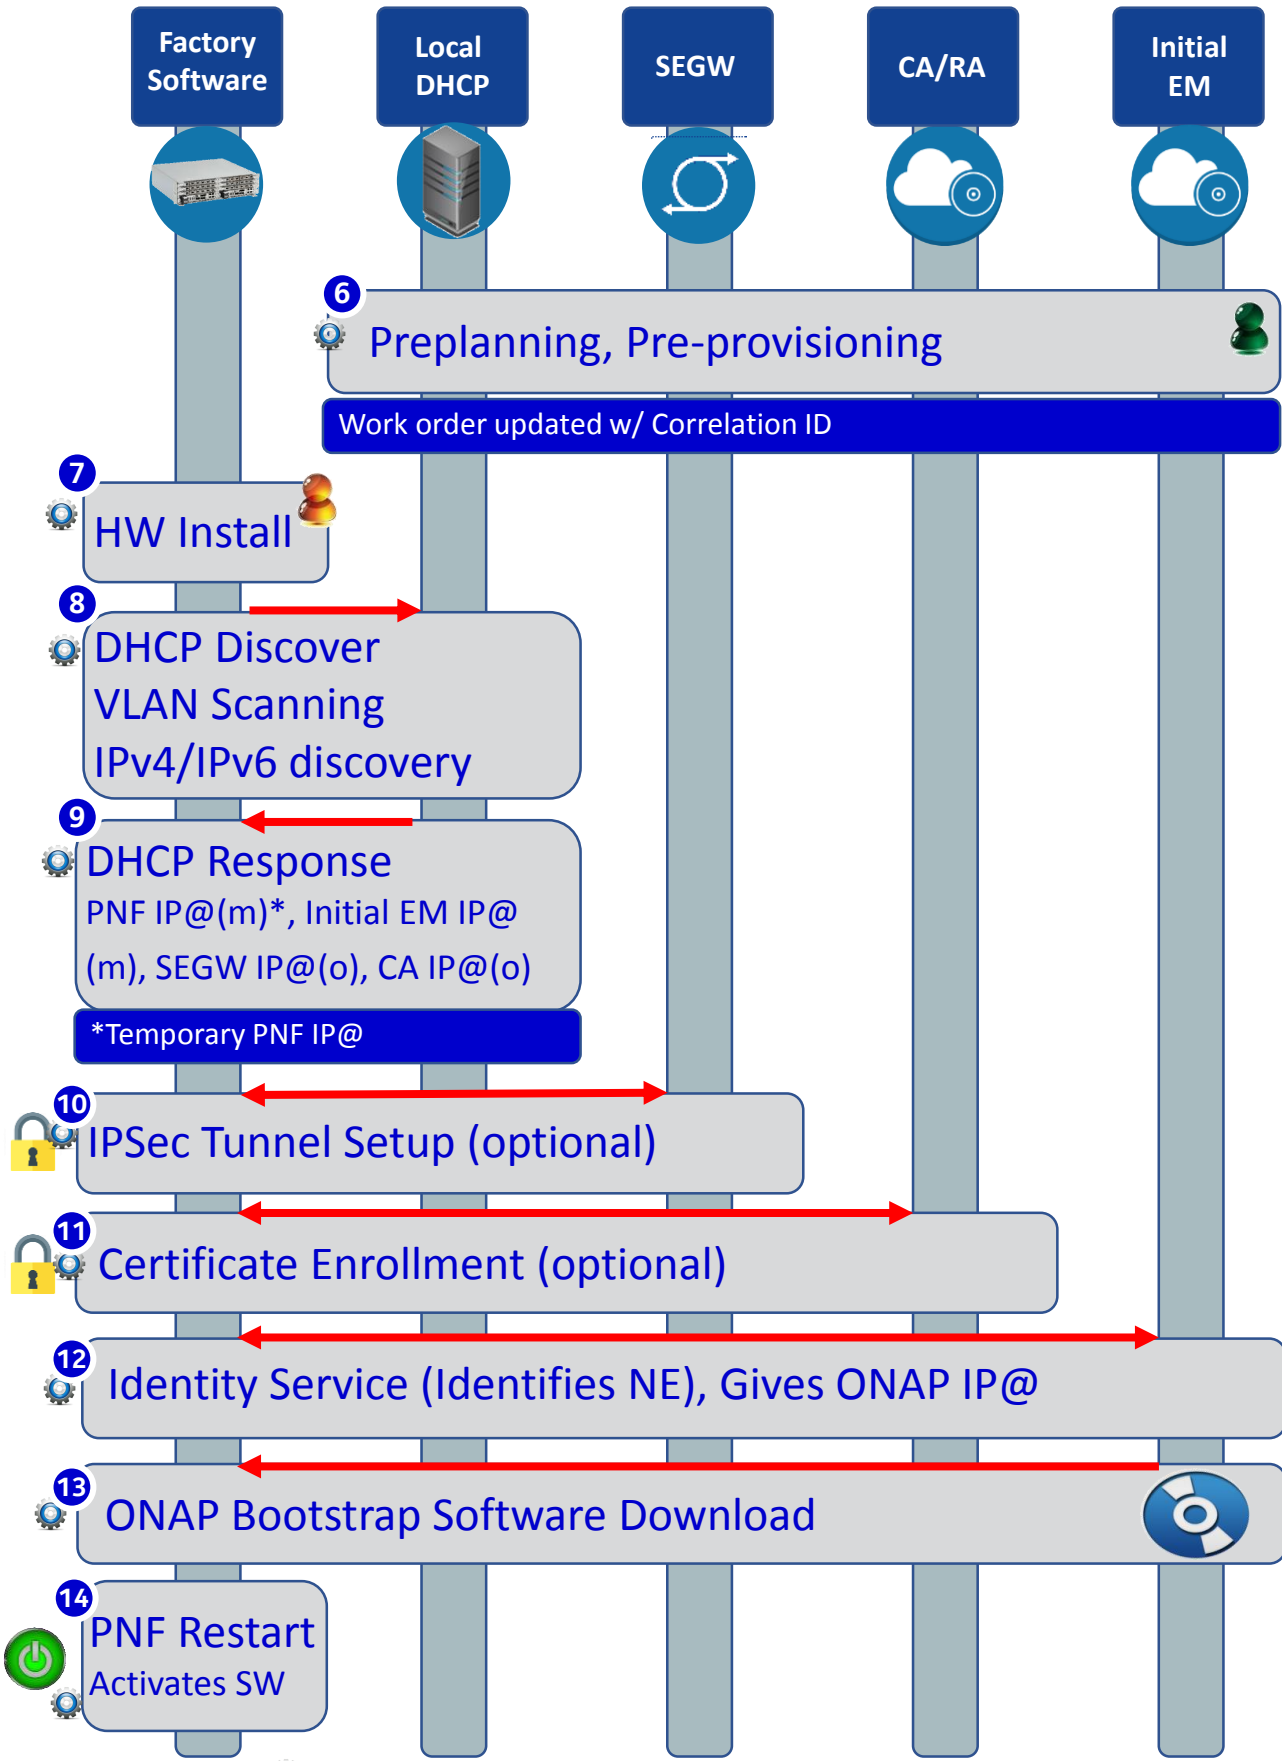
Factory Software

Local DHCP

SEGW

CA/RA

Initial EM

6

Preplanning, Pre-provisioning

Work order updated w/ Correlation ID

7

HW Install

8

DHCP Discover
VLAN Scanning
IPv4/IPv6 discovery

9

DHCP Response
PNF IP@(m)*, Initial EM IP@(m), SEGW IP@(o), CA IP@(o)

*Temporary PNF IP@

10

IPSec Tunnel Setup (optional)

11

Certificate Enrollment (optional)

12

Identity Service (Identifies NE), Gives ONAP IP@

13

ONAP Bootstrap Software Download

14

PNF Restart
Activates SW